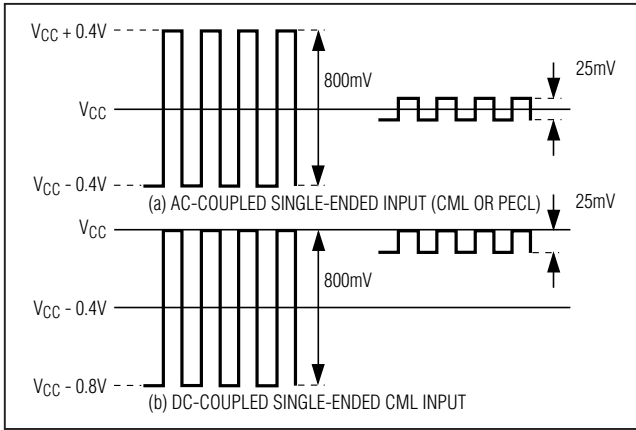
$V_{CC} + 0.4V$

800mV

25mV

$V_{CC}$

$V_{CC} - 0.4V$

(a) AC-COUPLED SINGLE-ENDED INPUT (CML OR PECL)

25mV

$V_{CC}$

800mV

$V_{CC} - 0.4V$

$V_{CC} - 0.8V$

(b) DC-COUPLED SINGLE-ENDED CML INPUT